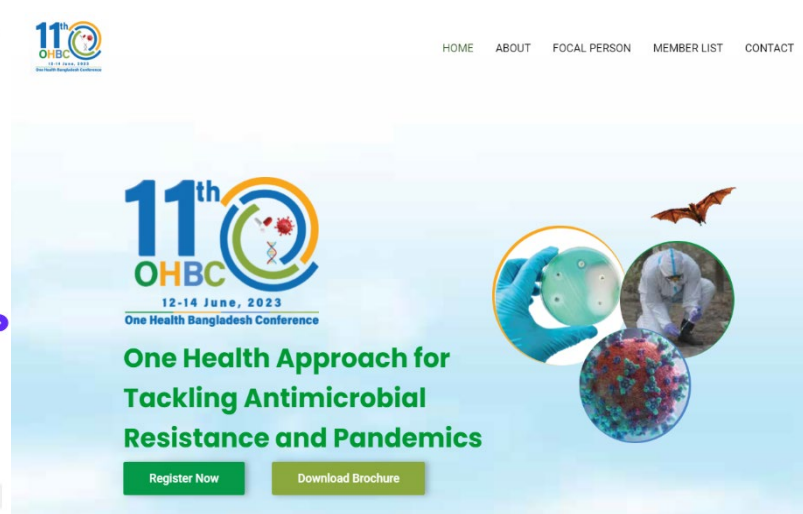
11th OHBC
12-14 June, 2023
One Health Bangladesh Conference

HOME ABOUT FOCAL PERSON MEMBER LIST CONTACT

11th OHBC
12-14 June, 2023
One Health Bangladesh Conference

One Health Approach for Tackling Antimicrobial Resistance and Pandemics

Register Now

Download Brochure